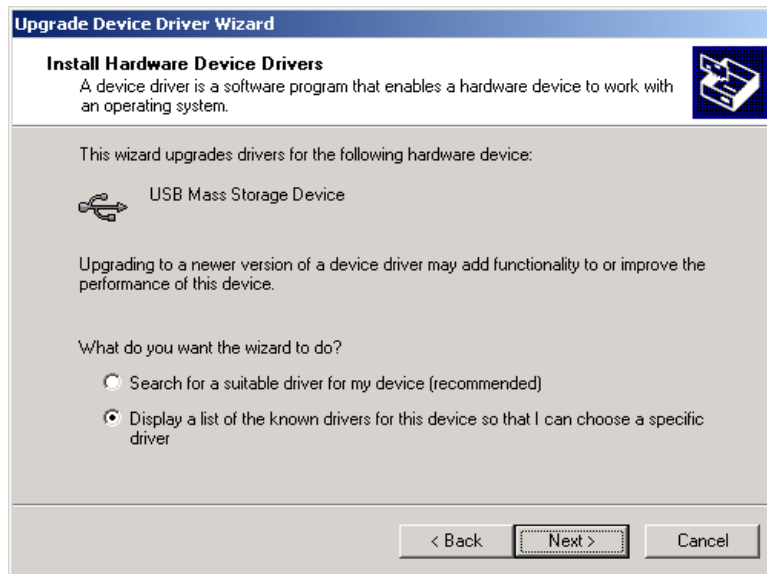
Upgrade Device Driver Wizard

Install Hardware Device Drivers
A device driver is a software program that enables a hardware device to work with an operating system.

This wizard upgrades drivers for the following hardware device:

USB Mass Storage Device

Upgrading to a newer version of a device driver may add functionality to or improve the performance of this device.

What do you want the wizard to do?

Search for a suitable driver for my device (recommended)

Display a list of the known drivers for this device so that I can choose a specific driver

< Back
Next >
Cancel